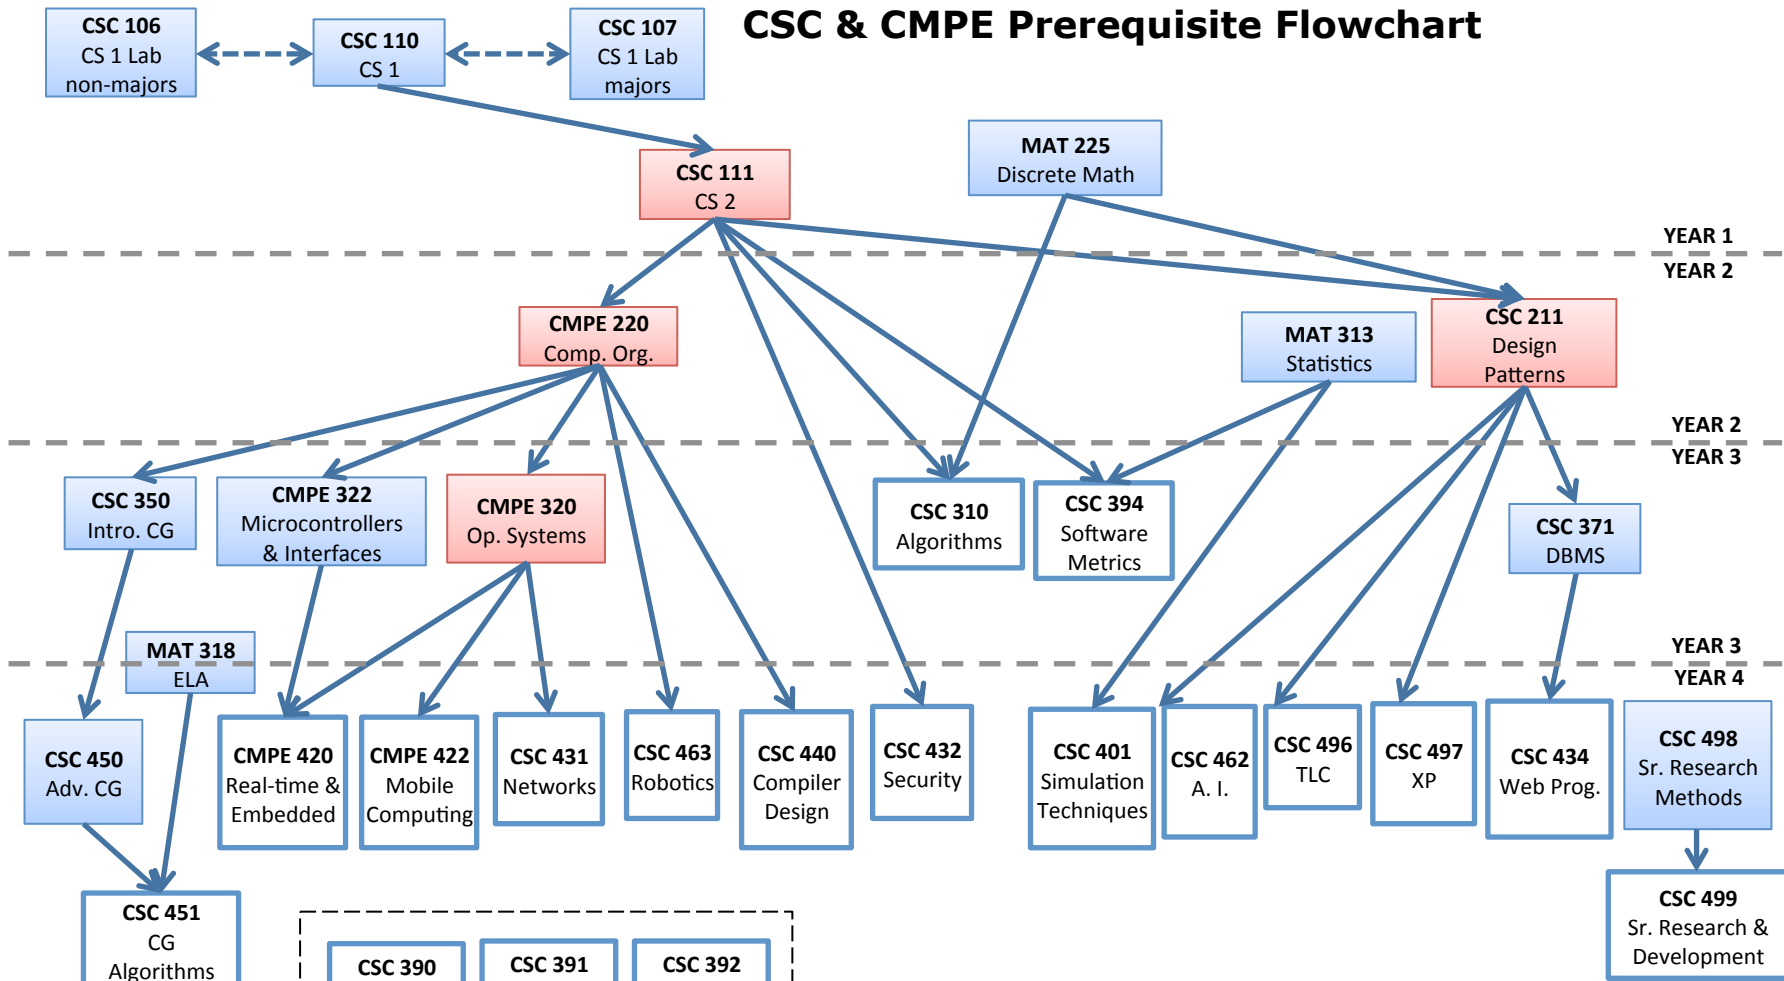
CSC & CMPE Prerequisite Flowchart

CSC 106
CS 1 Lab
non-majors

CSC 110
CS 1

CSC 107
CS 1 Lab
majors

CSC 111
CS 2

MAT 225
Discrete Math

YEAR 1
YEAR 2

CMPE 220
Comp. Org.

MAT 313
Statistics

CSC 211
Design
Patterns

YEAR 2
YEAR 3

CSC 350
Intro. CG

CMPE 322
Microcontrollers
& Interfaces

CMPE 320
Op. Systems

CSC 310
Algorithms

CSC 394
Software
Metrics

CSC 371
DBMS

MAT 318
ELA

YEAR 3
YEAR 4

CSC 450
Adv. CG

CMPE 420
Real-time &
Embedded

CMPE 422
Mobile
Computing

CSC 431
Networks

CSC 463
Robotics

CSC 440
Compiler
Design

CSC 432
Security

CSC 401
Simulation
Techniques

CSC 462
A. I.

CSC 496
TLC

CSC 497
XP

CSC 434
Web Prog.

CSC 498
Sr. Research
Methods

CSC 451
CG
Algorithms

CSC 390

CSC 391

CSC 392

CSC 499
Sr. Research &
Development